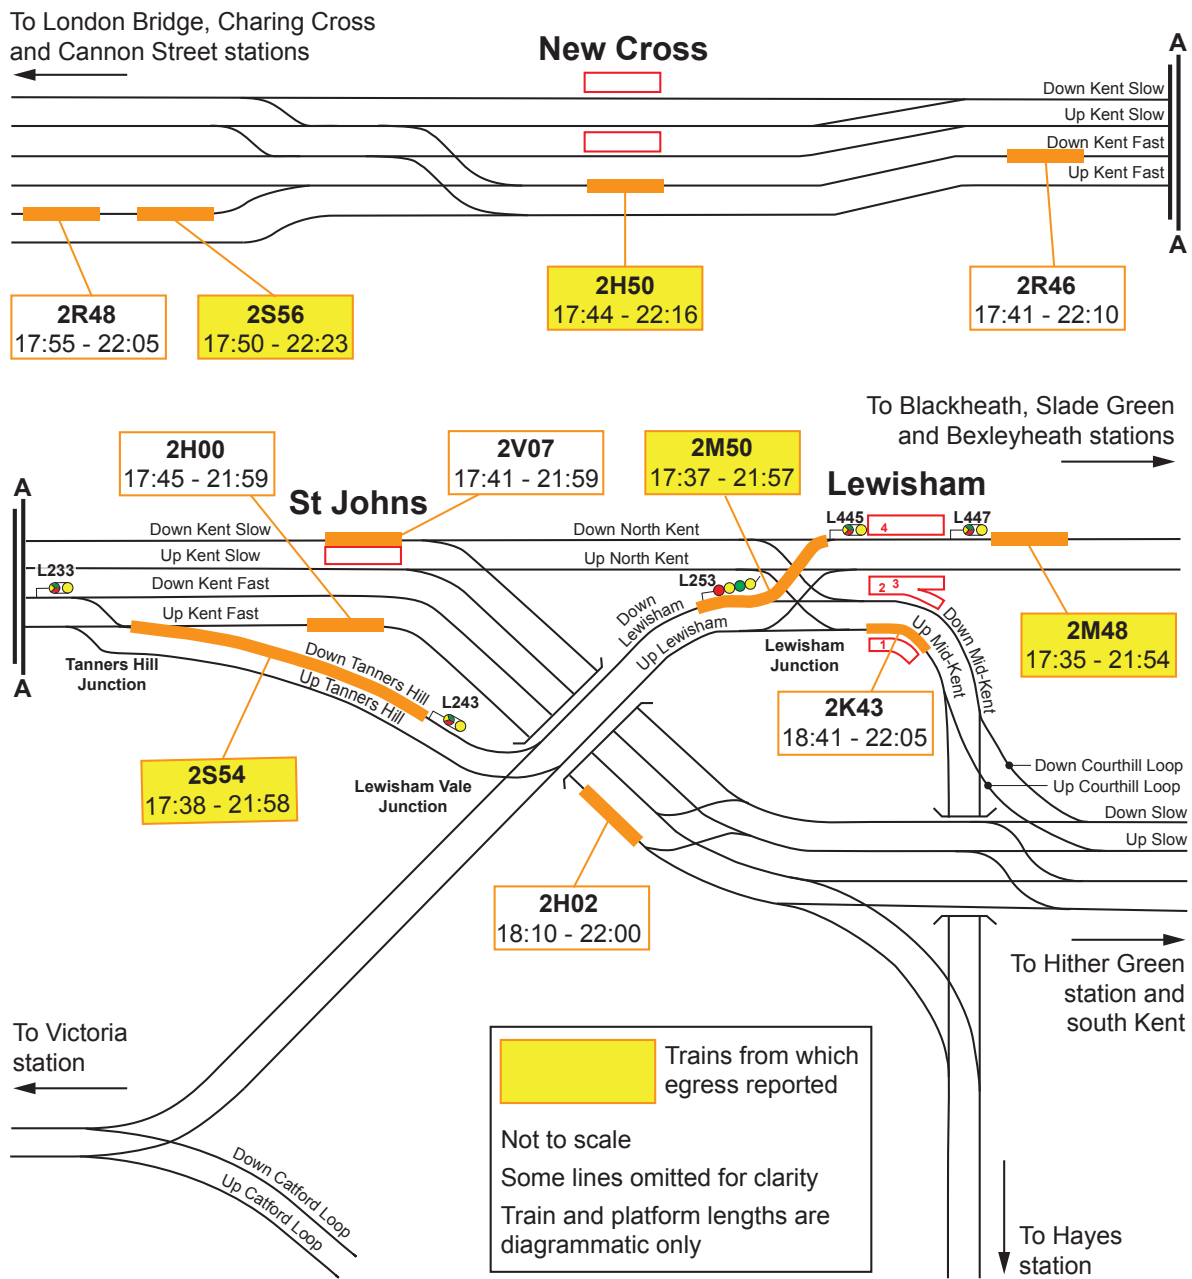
To London Bridge, Charing Cross and Cannon Street stations

New Cross

A

Down Kent Slow
Up Kent Slow
Down Kent Fast
Up Kent Fast

A

2R48
17:55 - 22:05

2S56
17:50 - 22:23

2H50
17:44 - 22:16

2R46
17:41 - 22:10

To Blackheath, Slade Green and Bexleyheath stations

2H00
17:45 - 21:59

2V07
17:41 - 21:59

2M50
17:37 - 21:57

Lewisham

St Johns

A

L445
4
L447

Down Kent Slow
Down North Kent
Up Kent Slow
Up North Kent
L233
Down Kent Fast
L253
Up Kent Fast
Down Lewisham
Up Lewisham
2 3
Down Mid-Kent
Lewisham Junction
1
Up Mid-Kent

2M48
17:35 - 21:54

A

Tanners Hill Junction

Down Tanners Hill
Up Tanners Hill
L243

2K43
18:41 - 22:05

Down Courthill Loop
Up Courthill Loop
Down Slow
Up Slow

2S54
17:38 - 21:58

Lewisham Vale Junction

2H02
18:10 - 22:00

To Hither Green station and south Kent

To Victoria station

Trains from which egress reported

Not to scale
Some lines omitted for clarity
Train and platform lengths are diagrammatic only

Down Catford Loop
Up Catford Loop

To Hayes station